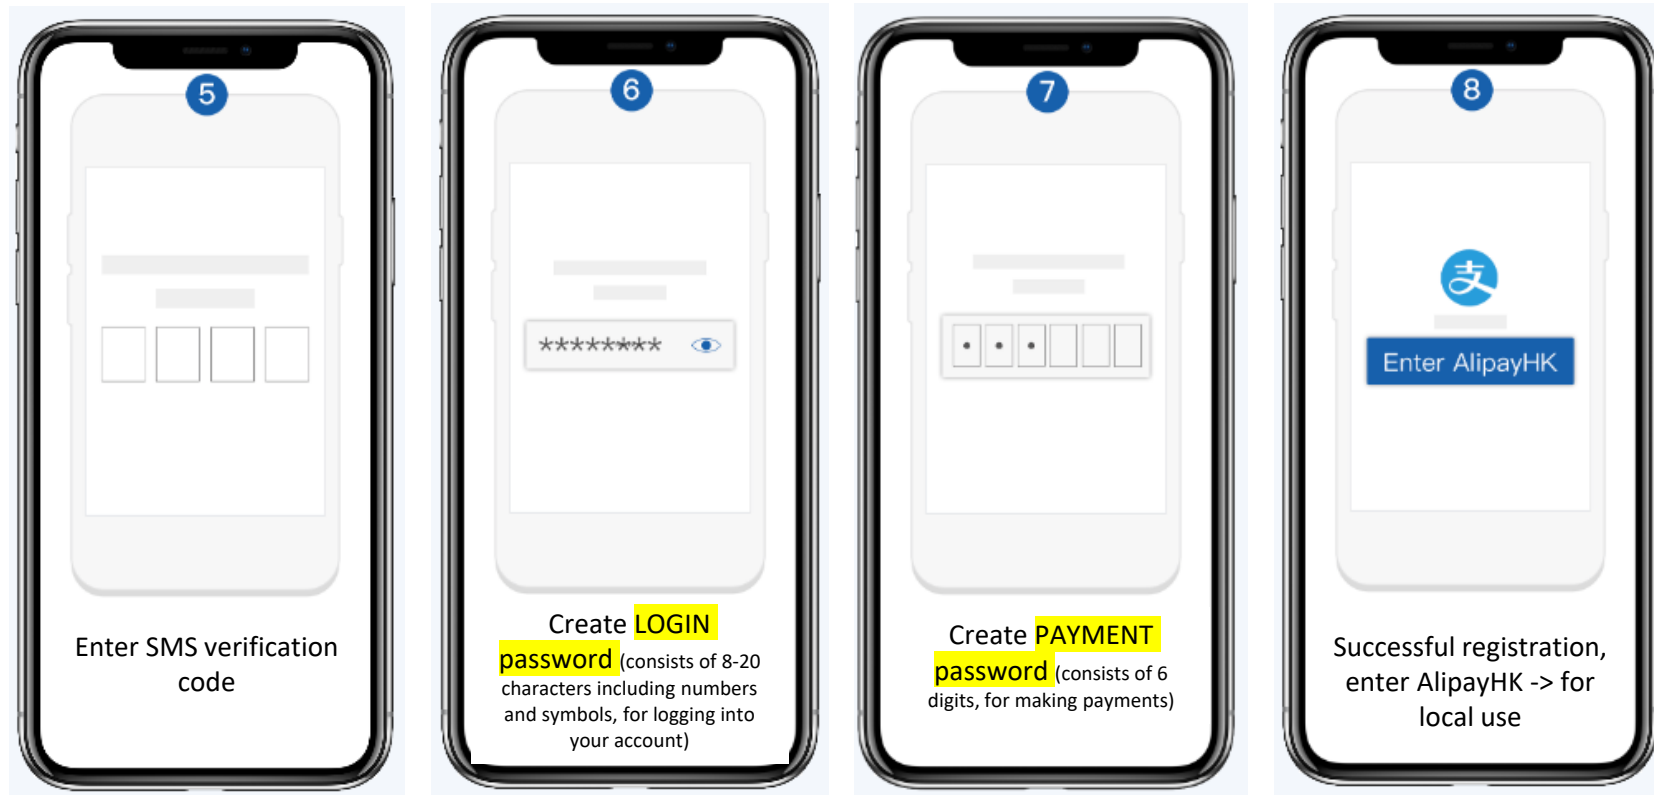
5

Enter SMS verification code

6

********

Create LOGIN password (consists of 8-20 characters including numbers and symbols, for logging into your account)

7

Create PAYMENT password (consists of 6 digits, for making payments)

8

支

Enter AlipayHK

Successful registration, enter AlipayHK -> for local use